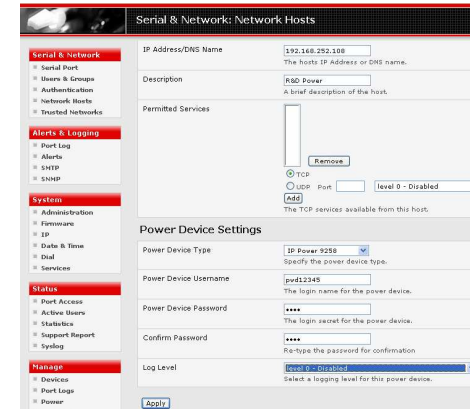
Serial & Network: Network Hosts

Serial & Network
Serial Port
Users & Groups
Authentication
Network Hosts
Trusted Networks

Alerts & Logging
Port Log
Alerts
SMTP
SNMP

System
Administration
Firmware
IP
Date & Time
Dial
Services

Status
Port Access
Active Users
Statistics
Support Report
Syslog

Manage
Devices
Port Logs
Power

IP Address/DNS Name
192.168.252.108
The hosts IP Address or DNS name.

Description
R&D Power
A brief description of the host.

Permitted Services
Remove
TCP
UDP Port
level 0 - Disabled
Add
The TCP services available from this host.

Power Device Settings

Power Device Type
IP Power 9258
Specify the power device type.

Power Device Username
pvd12345
The login name for the power device.

Power Device Password
••••
The login secret for the power device.

Confirm Password
••••
Re-type the password for confirmation

Log Level
level 0 - Disabled
Select a logging level for this power device.

Apply